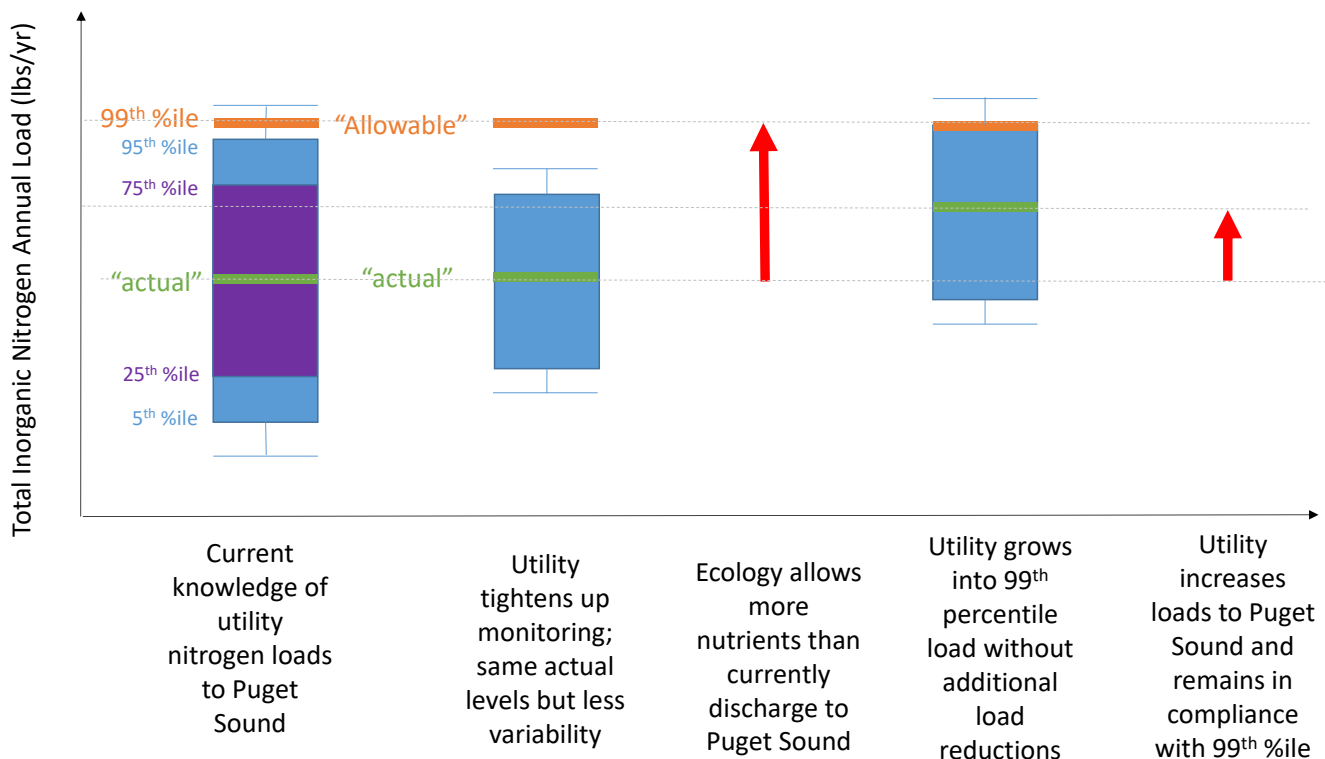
Total Inorganic Nitrogen Annual Load (lbs/yr)

99$^{th}$ %ile
95$^{th}$ %ile
75$^{th}$ %ile
"actual"
25$^{th}$ %ile
5$^{th}$ %ile

"Allowable"

"actual"

Current knowledge of utility nitrogen loads to Puget Sound

Utility tightens up monitoring; same actual levels but less variability

Ecology allows more nutrients than currently discharge to Puget Sound

Utility grows into 99$^{th}$ percentile load without additional load reductions

Utility increases loads to Puget Sound and remains in compliance with 99$^{th}$ %ile